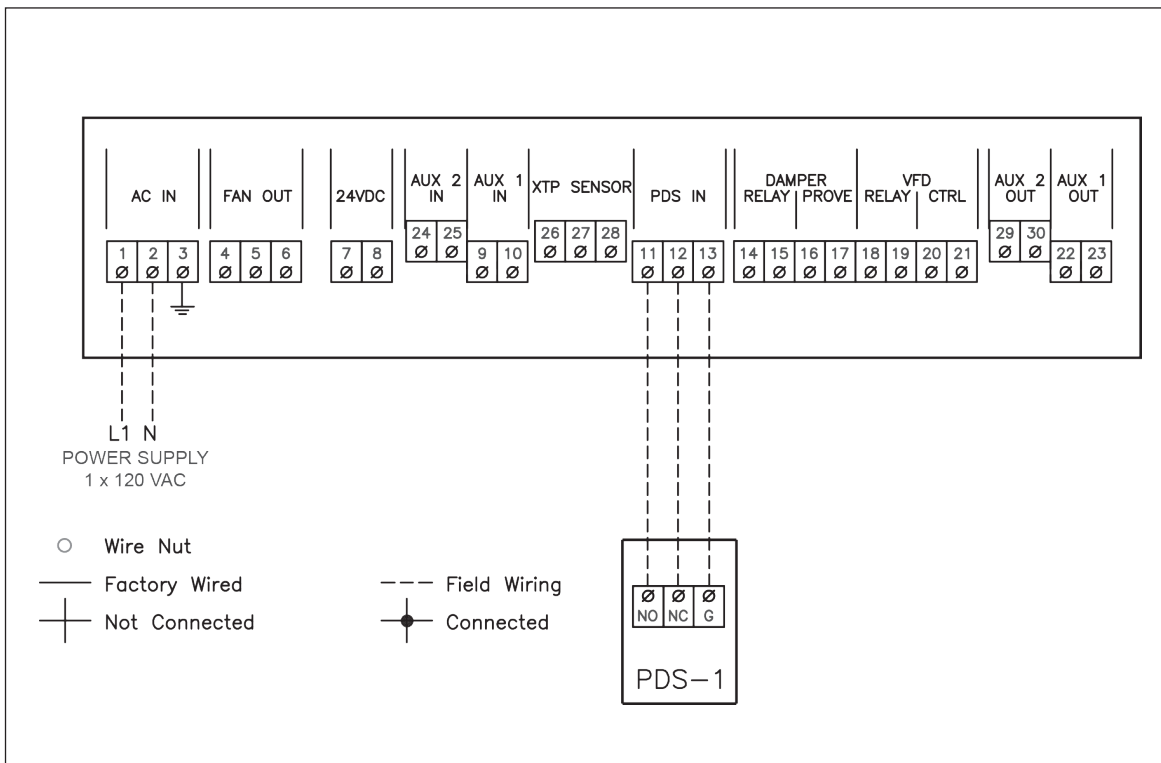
AC IN
FAN OUT
24VDC
AUX 2 IN
AUX 1 IN
XTP SENSOR
PDS IN
DAMPER
RELAY PROVE
VFD
RELAY CTRL
AUX 2 OUT
AUX 1 OUT

1 2 3
Ø Ø Ø
4 5 6
Ø Ø Ø
7 8
Ø Ø
24 25
Ø Ø
9 10
Ø Ø
26 27 28
Ø Ø Ø
11 12 13
Ø Ø Ø
14 15 16 17 18 19 20 21
Ø Ø Ø Ø Ø Ø Ø Ø
29 30
Ø Ø
22 23
Ø Ø

L1 N
POWER SUPPLY
1 x 120 VAC

Wire Nut
Factory Wired
Not Connected
Field Wiring
Connected

Ø Ø Ø
NO NC G
PDS−1